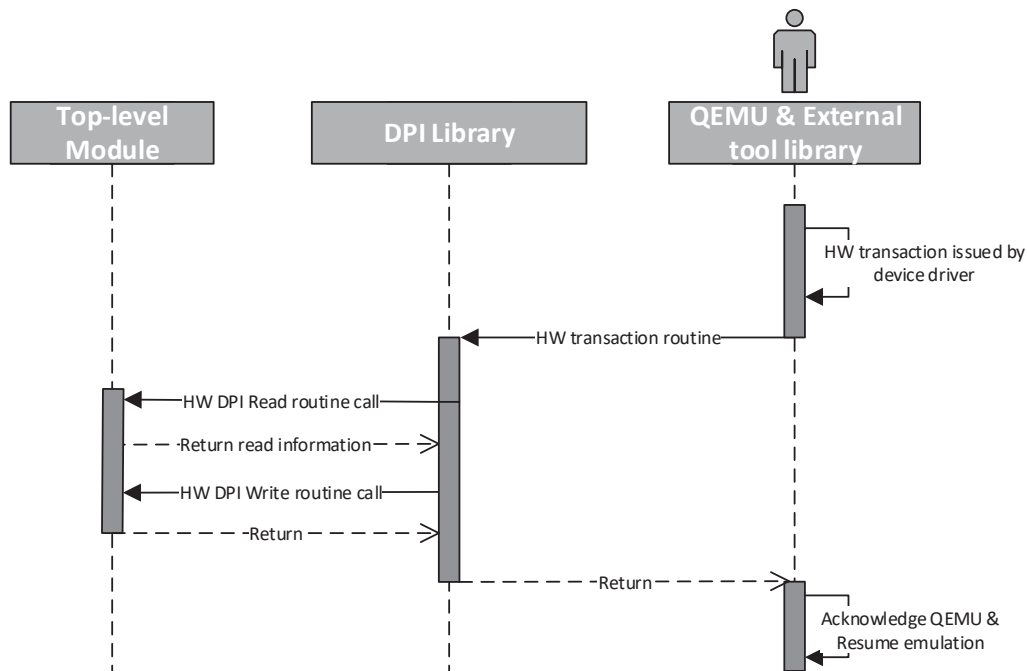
Top-level Module

DPI Library

QEMU & External tool library

HW transaction issued by device driver

HW transaction routine

HW DPI Read routine call

Return read information

HW DPI Write routine call

Return

Return

Acknowledge QEMU & Resume emulation